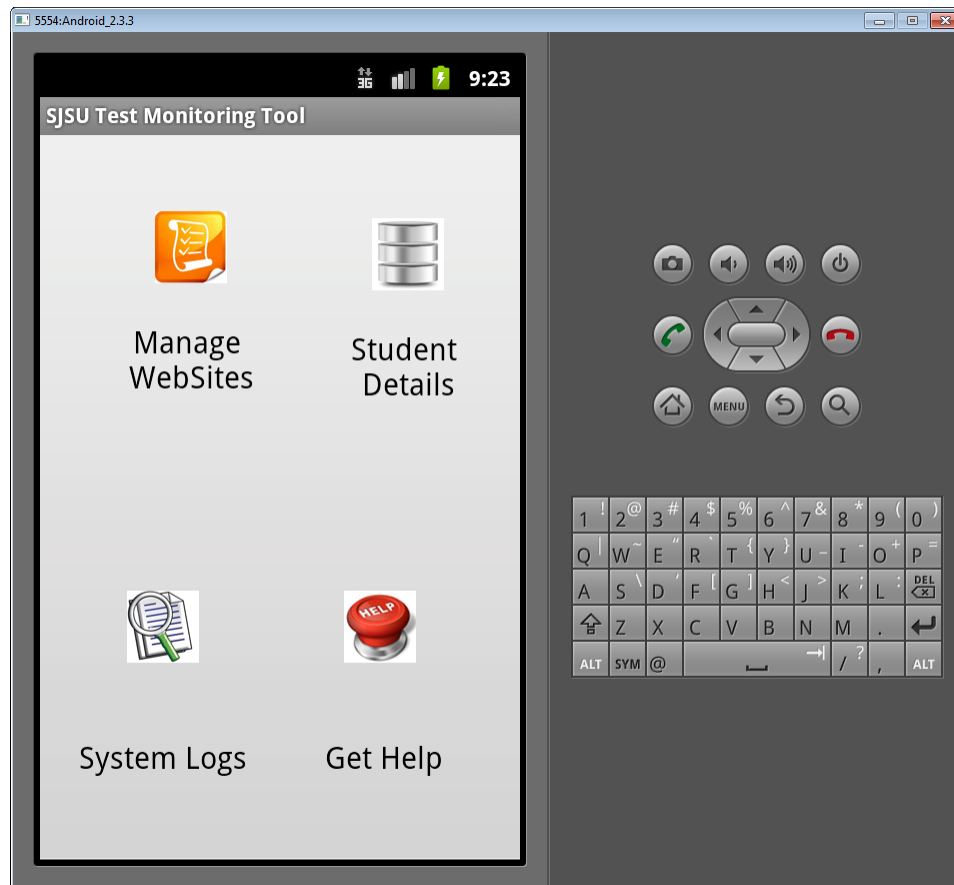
5554:Android_2.3.3

3G 9:23

SJSU Test Monitoring Tool

Manage WebSites

Student Details

System Logs

Get Help

HELP

MENU

1 ! 2 @ 3 # 4 $ 5 % 6 ^ 7 & 8 * 9 ( 0 )
Q | W ~ E " R ` T { Y } U - I - O + P =
A S \ D ' F [ G ] H < J > K ; L : DEL
Z X C V B N M .
ALT SYM @ / ? , ALT